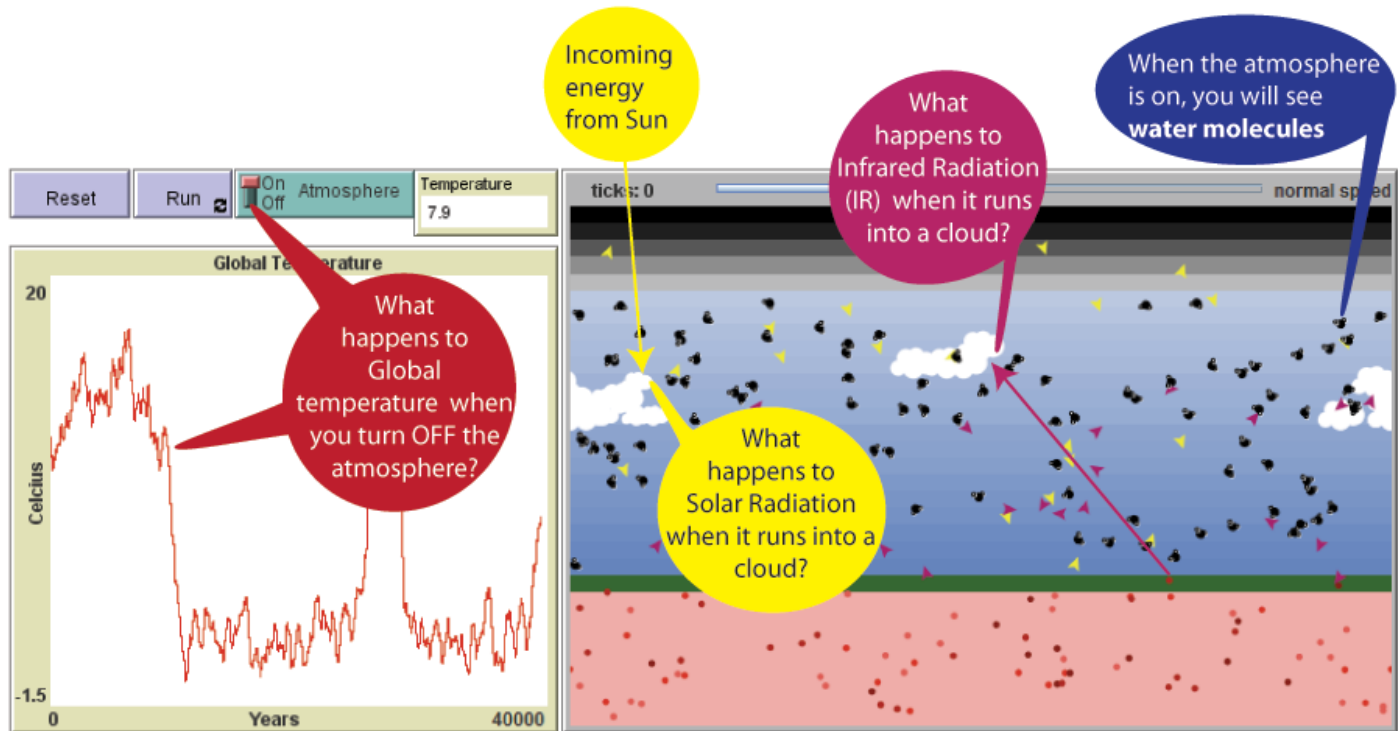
Incoming energy from Sun

What happens to Infrared Radiation (IR) when it runs into a cloud?

When the atmosphere is on, you will see **water molecules**

Reset

Run

On Off Atmosphere

Temperature
7.9

ticks: 0

normal sp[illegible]ed

Global Te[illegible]rature

20

Celcius

-1.5

0

Years

40000

What happens to Global temperature when you turn OFF the atmosphere?

What happens to Solar Radiation when it runs into a cloud?